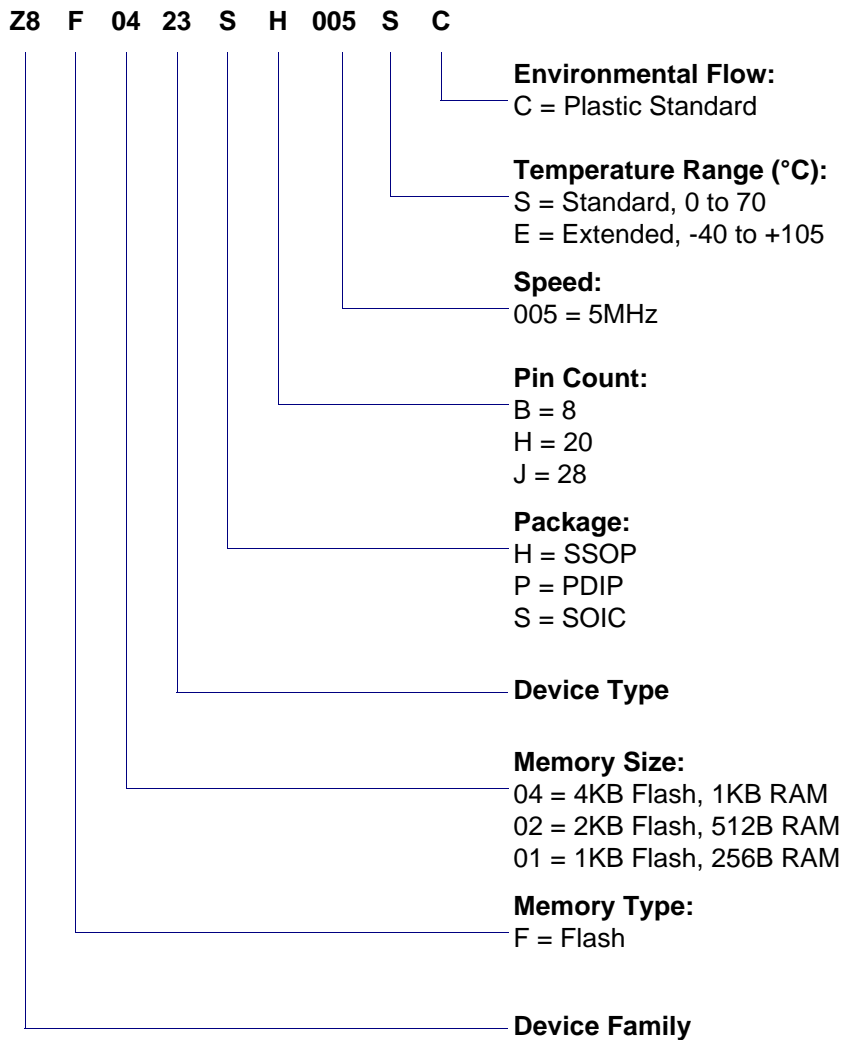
Z8 F 04 23 S H 005 S C

**Environmental Flow:**
C = Plastic Standard

**Temperature Range (°C):**
S = Standard, 0 to 70
E = Extended, -40 to +105

**Speed:**
005 = 5MHz

**Pin Count:**
B = 8
H = 20
J = 28

**Package:**
H = SSOP
P = PDIP
S = SOIC

**Device Type**

**Memory Size:**
04 = 4KB Flash, 1KB RAM
02 = 2KB Flash, 512B RAM
01 = 1KB Flash, 256B RAM

**Memory Type:**
F = Flash

**Device Family**